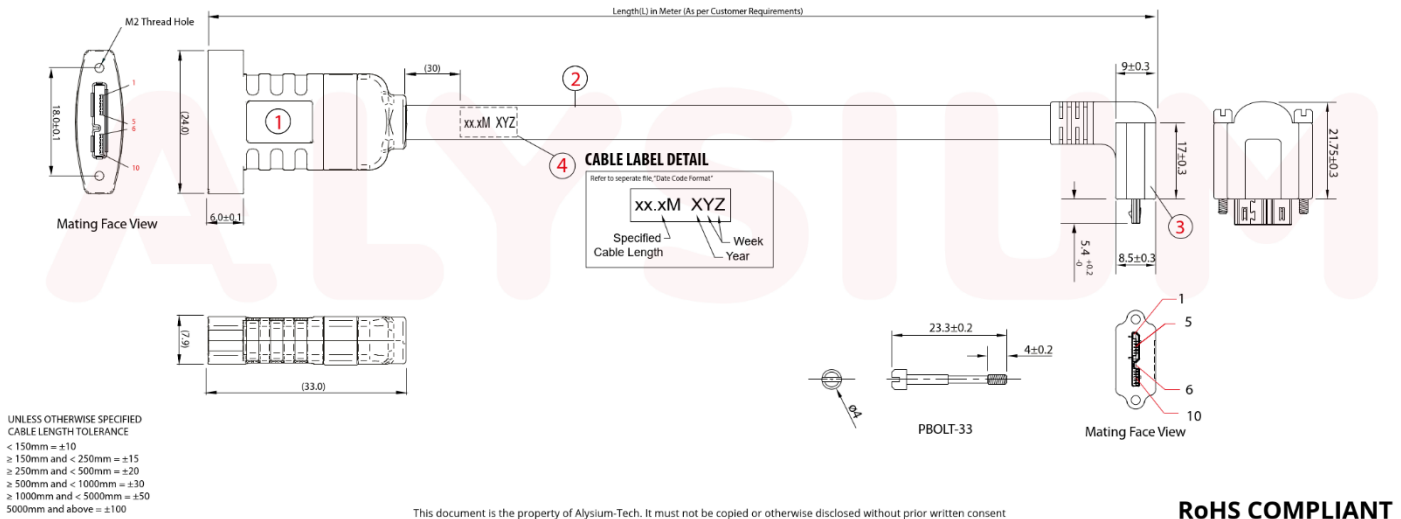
Length(L) in Meter (As per Customer Requirements)

M2 Thread Hole

1
5
6
10

18.0±0.1

(24.0)

①

(30)

②

xx.xM XYZ

④

CABLE LABEL DETAIL

Refer to seperate file,"Date Code Format"

xx.xM XYZ

Specified Cable Length

Week

Year

9±0.3

17±0.3

③

5.4 $^{+0.2}_{-0}$

8.5±0.3

21.75±0.3

6.0±0.1

Mating Face View

(7.9)

(33.0)

23.3±0.2

4±0.2

ø4

PBOLT-33

1
5
6
10

Mating Face View

UNLESS OTHERWISE SPECIFIED
CABLE LENGTH TOLERANCE
< 150mm = ±10
≥ 150mm and < 250mm = ±15
≥ 250mm and < 500mm = ±20
≥ 500mm and < 1000mm = ±30
≥ 1000mm and < 5000mm = ±50
5000mm and above = ±100

This document is the property of Alysium-Tech. It must not be copied or otherwise disclosed without prior written consent

RoHS COMPLIANT